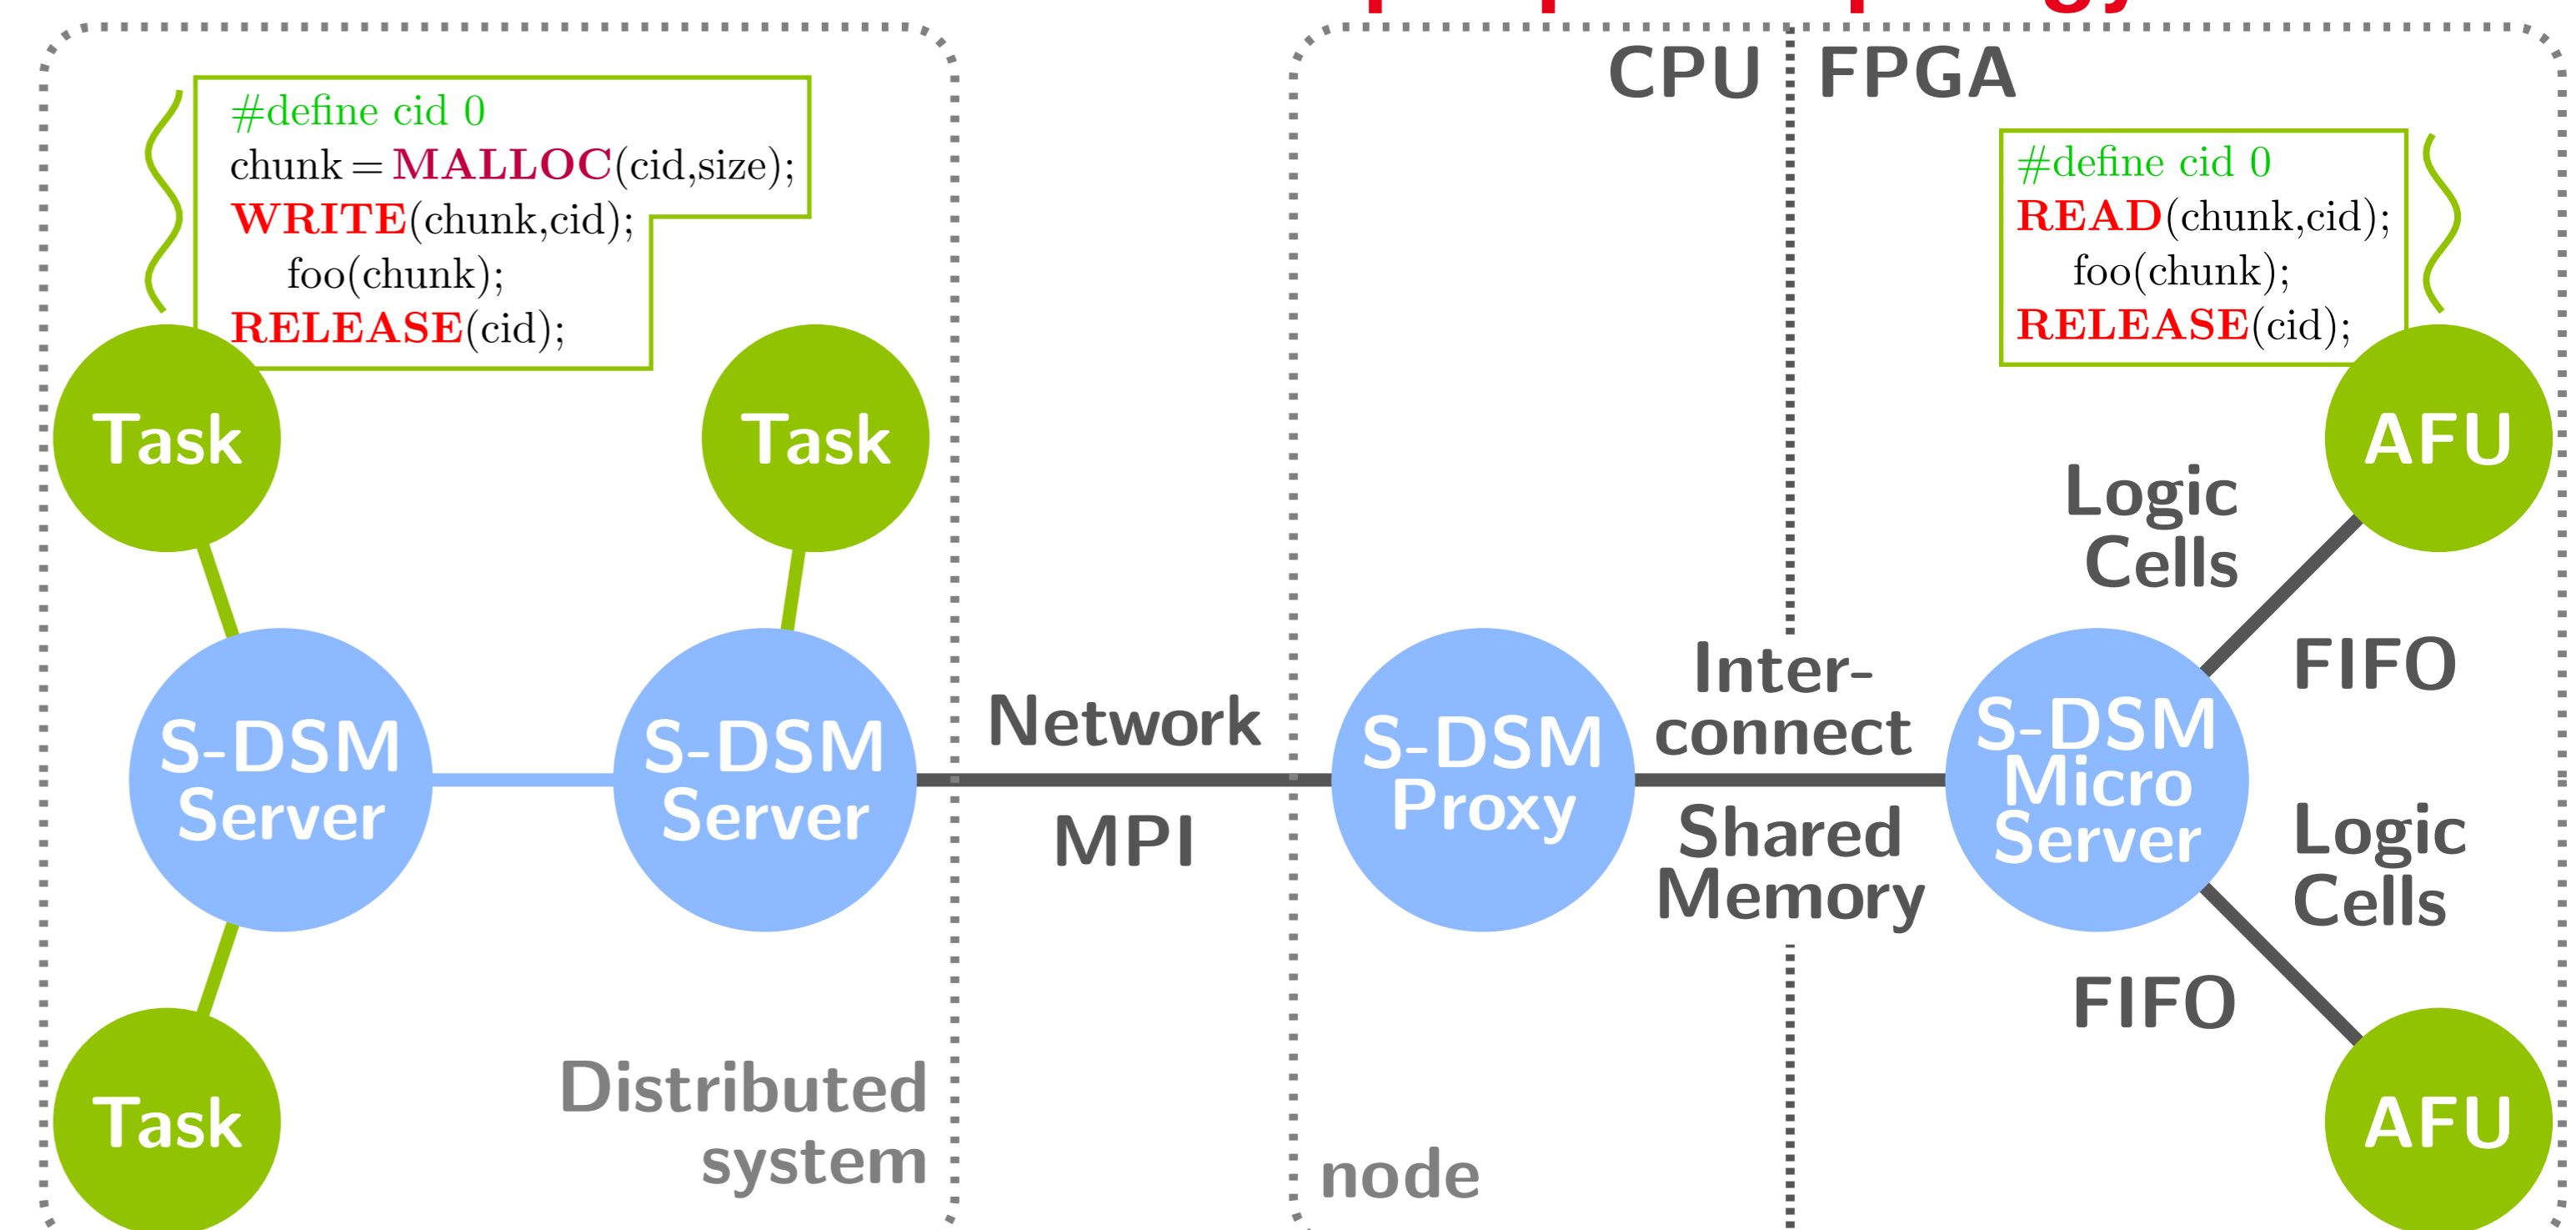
#define cid 0
chunk = MALLOC(cid,size);
WRITE(chunk,cid);
foo(chunk);
RELEASE(cid);

Task

Task

S-DSM Server

S-DSM Server

Task

Distributed system

Network

MPI

CPU

FPGA

#define cid 0
READ(chunk,cid);
foo(chunk);
RELEASE(cid);

AFU

Logic Cells

FIFO

S-DSM Proxy

Inter-connect

Shared Memory

S-DSM Micro Server

Logic Cells

FIFO

AFU

node